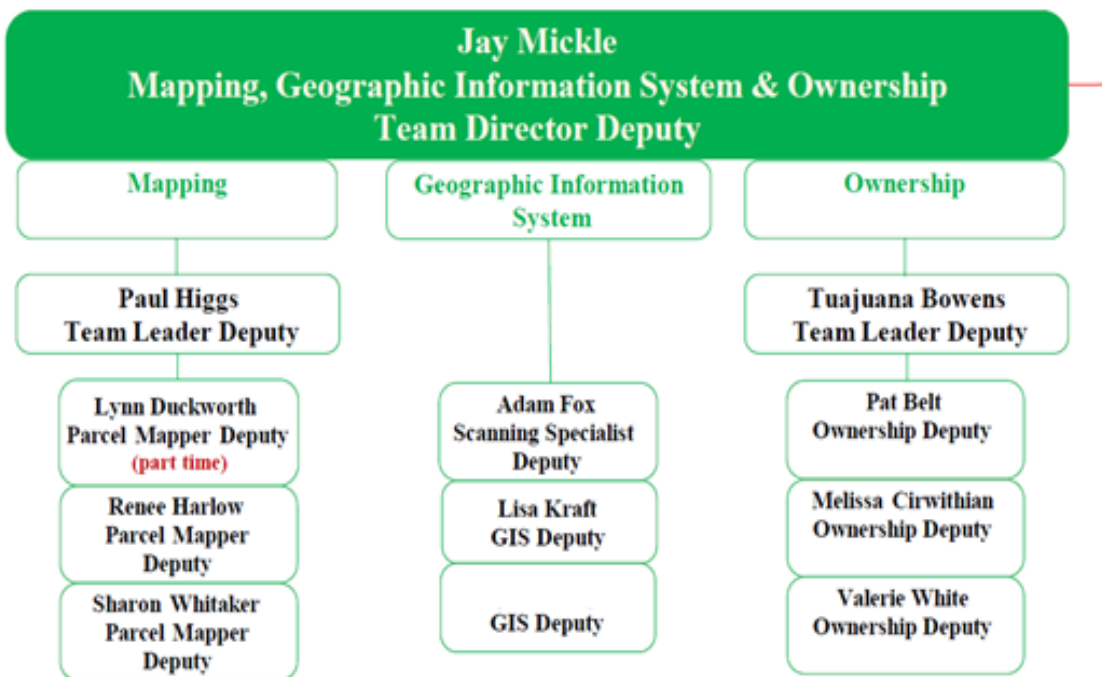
Jay Mickle
Mapping, Geographic Information System & Ownership
Team Director Deputy

Mapping

Paul Higgs
Team Leader Deputy

Lynn Duckworth
Parcel Mapper Deputy
(part time)

Renee Harlow
Parcel Mapper
Deputy

Sharon Whitaker
Parcel Mapper
Deputy

Geographic Information System

Adam Fox
Scanning Specialist
Deputy

Lisa Kraft
GIS Deputy

GIS Deputy

Ownership

Tuajuana Bowens
Team Leader Deputy

Pat Belt
Ownership Deputy

Melissa Cirwithian
Ownership Deputy

Valerie White
Ownership Deputy